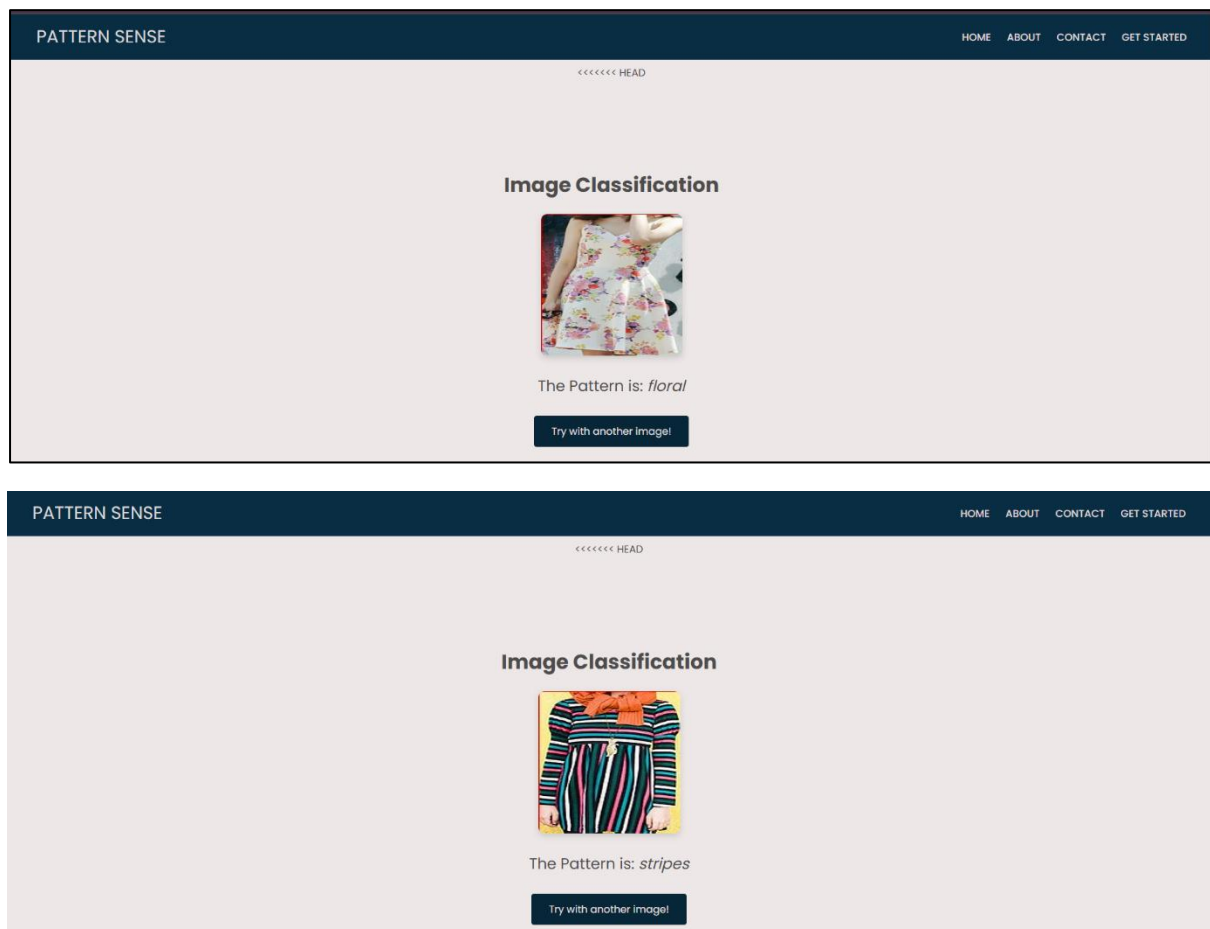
PATTERN SENSE

HOME ABOUT CONTACT GET STARTED

<<<<<<< HEAD

Image Classification

The Pattern is: *floral*

Try with another image!

PATTERN SENSE

HOME ABOUT CONTACT GET STARTED

<<<<<<< HEAD

Image Classification

The Pattern is: *stripes*

Try with another image!